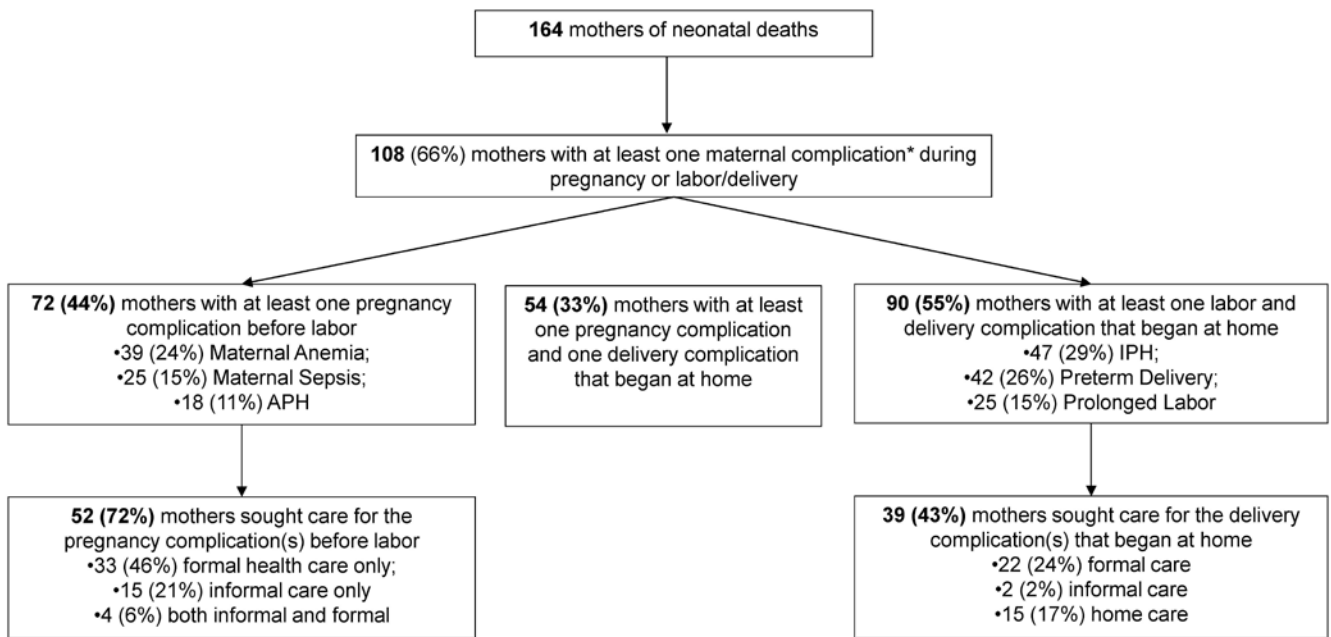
**164** mothers of neonatal deaths

**108** (66%) mothers with at least one maternal complication* during pregnancy or labor/delivery

**72 (44%)** mothers with at least one pregnancy complication before labor
•39 (24%) Maternal Anemia;
•25 (15%) Maternal Sepsis;
•18 (11%) APH

**54 (33%)** mothers with at least one pregnancy complication and one delivery complication that began at home

**90 (55%)** mothers with at least one labor and delivery complication that began at home
•47 (29%) IPH;
•42 (26%) Preterm Delivery;
•25 (15%) Prolonged Labor

**52 (72%)** mothers sought care for the pregnancy complication(s) before labor
•33 (46%) formal health care only;
•15 (21%) informal care only
•4 (6%) both informal and formal

**39 (43%)** mothers sought care for the delivery complication(s) that began at home
•22 (24%) formal care
•2 (2%) informal care
•15 (17%) home care